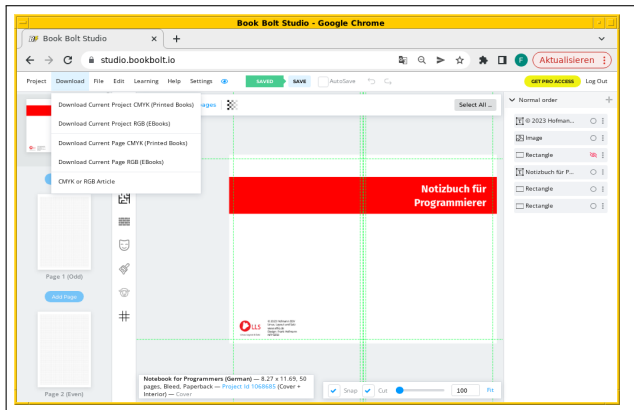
Book Bolt Studio - Google Chrome

Book Bolt Studio

studio.bookbolt.io

Aktualisieren

Project Download File Edit Learning Help Settings

SAVED SAVE AutoSave

GET PRO ACCESS Log Out

Download Current Project CMYK (Printed Books)
Download Current Project RGB (EBooks)
Download Current Page CMYK (Printed Books)
Download Current Page RGB (EBooks)
CMYK or RGB Article

ages

Select All

Normal order

© 2023 Hofman...
Image
Rectangle
Notizbuch für P...
Rectangle
Rectangle

Page 1 (Odd)

Add Page

Page 2 (Even)

Notizbuch für Programmierer

LLS

Notebook for Programmers (German) — 8.27 x 11.69, 50 pages, Bleed, Paperback — Project Id 1068685 (Cover + Interior) — Cover

Snap Cut 100 Fit